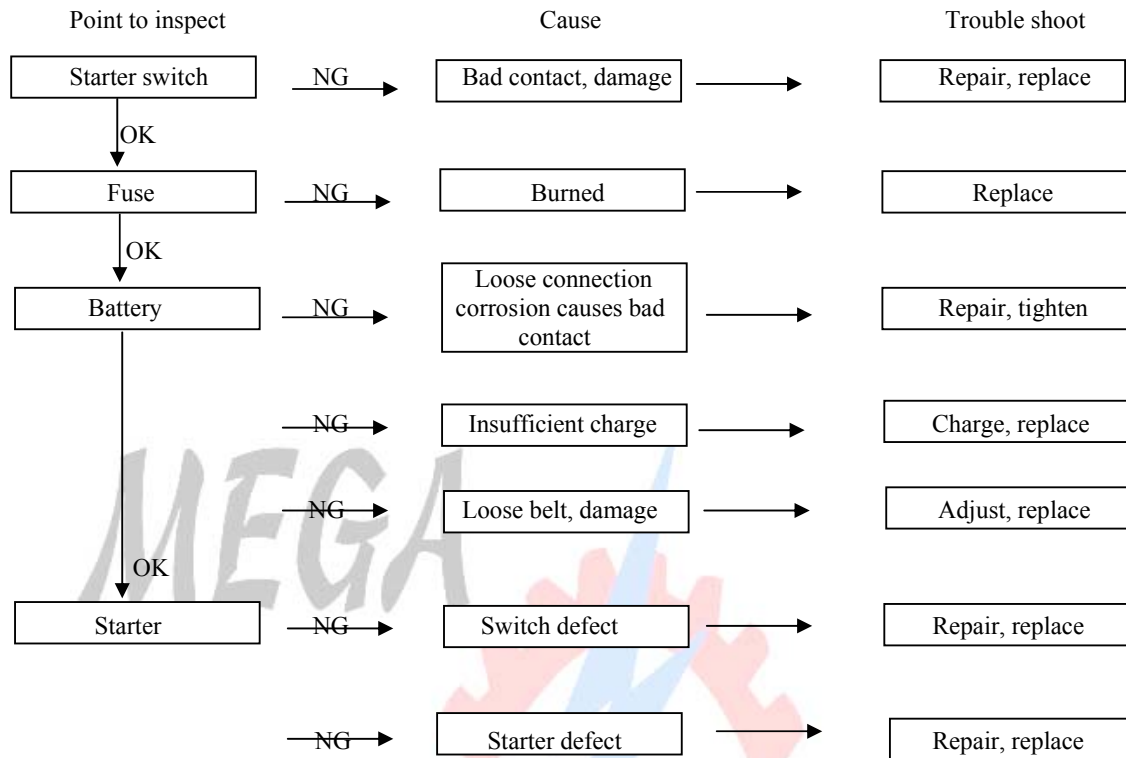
Point to inspect

Cause

Trouble shoot

Starter switch

NG

Bad contact, damage

Repair, replace

OK

Fuse

NG

Burned

Replace

OK

Battery

NG

Loose connection corrosion causes bad contact

Repair, tighten

NG

Insufficient charge

Charge, replace

NG

Loose belt, damage

Adjust, replace

OK

Starter

NG

Switch defect

Repair, replace

NG

Starter defect

Repair, replace

MEGA